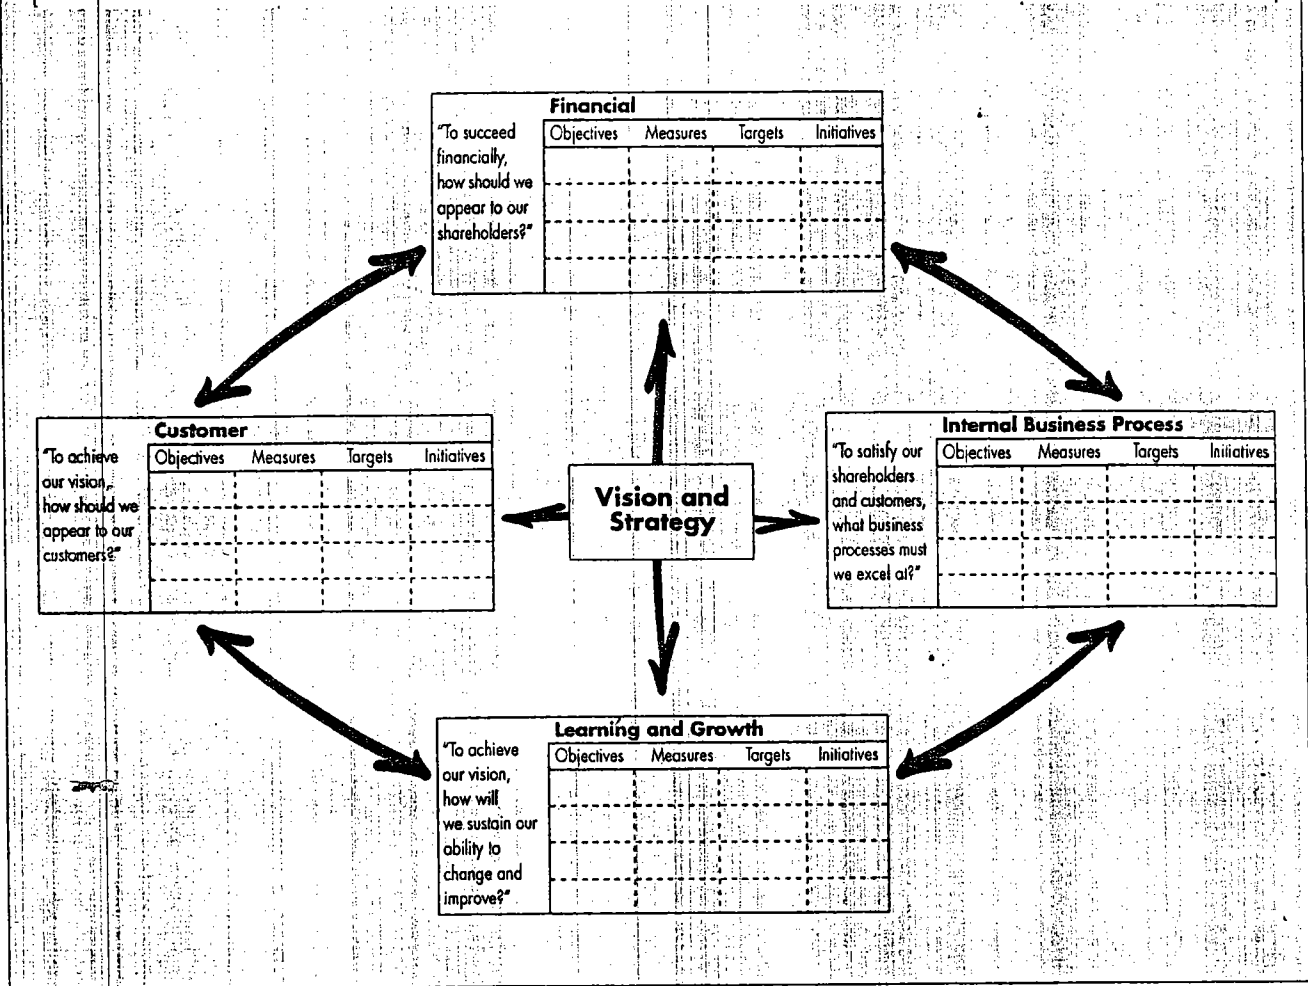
Financial

"To succeed financially, how should we appear to our shareholders?"

| Objectives | Measures | Targets | Initiatives |
|---|---|---|---|
| | | | |
| | | | |
| | | | |
| | | | |

Customer

"To achieve our vision, how should we appear to our customers?"

| Objectives | Measures | Targets | Initiatives |
|---|---|---|---|
| | | | |
| | | | |
| | | | |
| | | | |

Vision and Strategy

Internal Business Process

"To satisfy our shareholders and customers, what business processes must we excel at?"

| Objectives | Measures | Targets | Initiatives |
|---|---|---|---|
| | | | |
| | | | |
| | | | |
| | | | |

Learning and Growth

"To achieve our vision, how will we sustain our ability to change and improve?"

| Objectives | Measures | Targets | Initiatives |
|---|---|---|---|
| | | | |
| | | | |
| | | | |
| | | | |